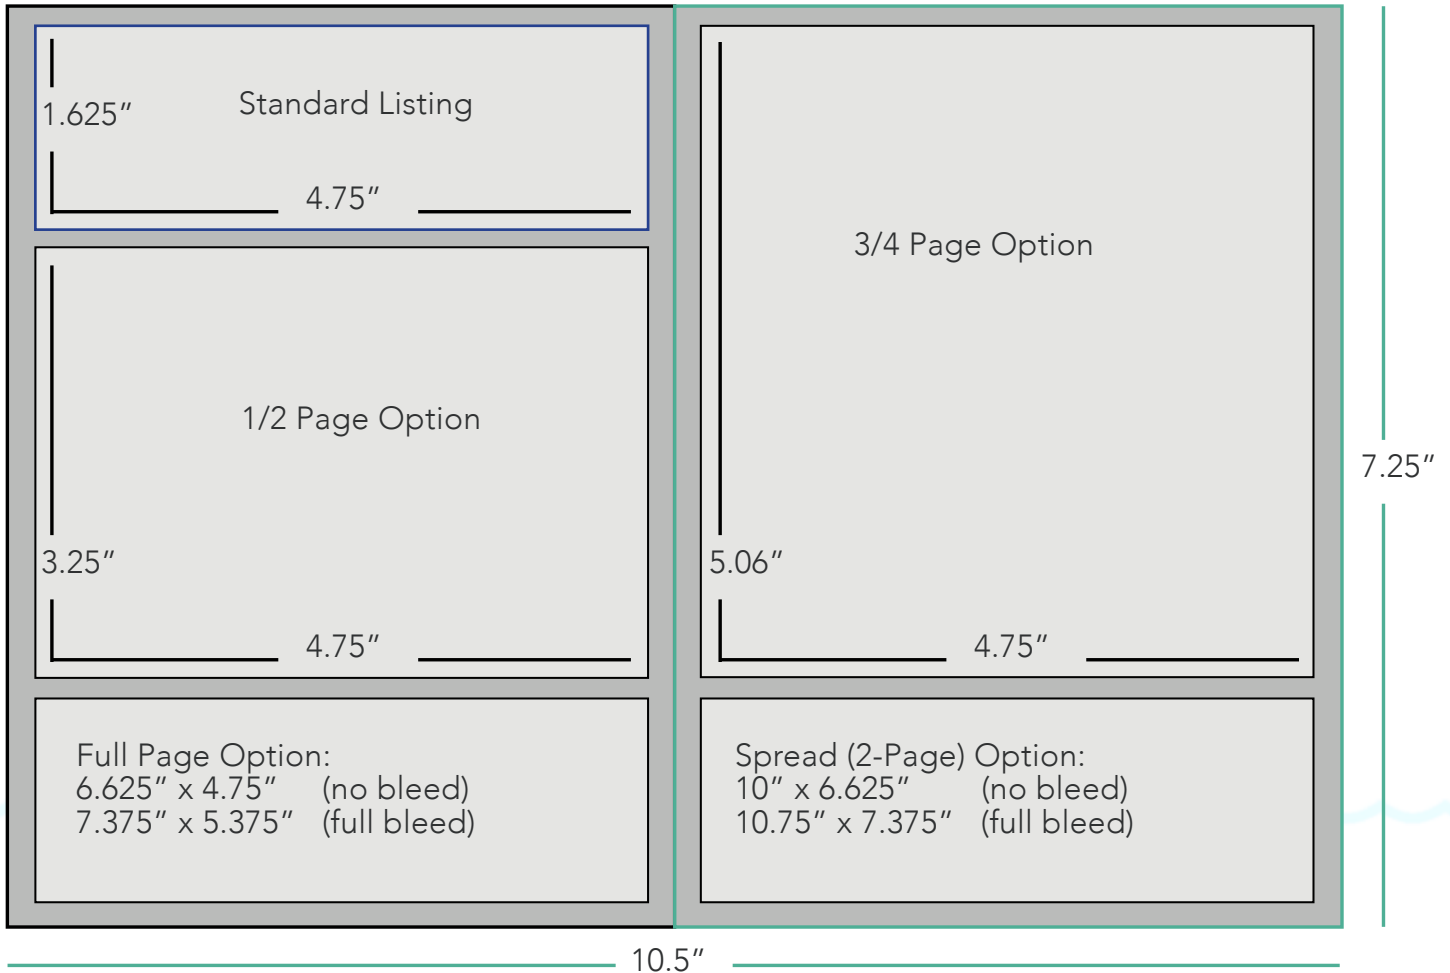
1.625″ Standard Listing

4.75″

1/2 Page Option

3.25″

4.75″

Full Page Option:
6.625″ x 4.75″ (no bleed)
7.375″ x 5.375″ (full bleed)

3/4 Page Option

5.06″

4.75″

Spread (2-Page) Option:
10″ x 6.625″ (no bleed)
10.75″ x 7.375″ (full bleed)

7.25″

10.5″